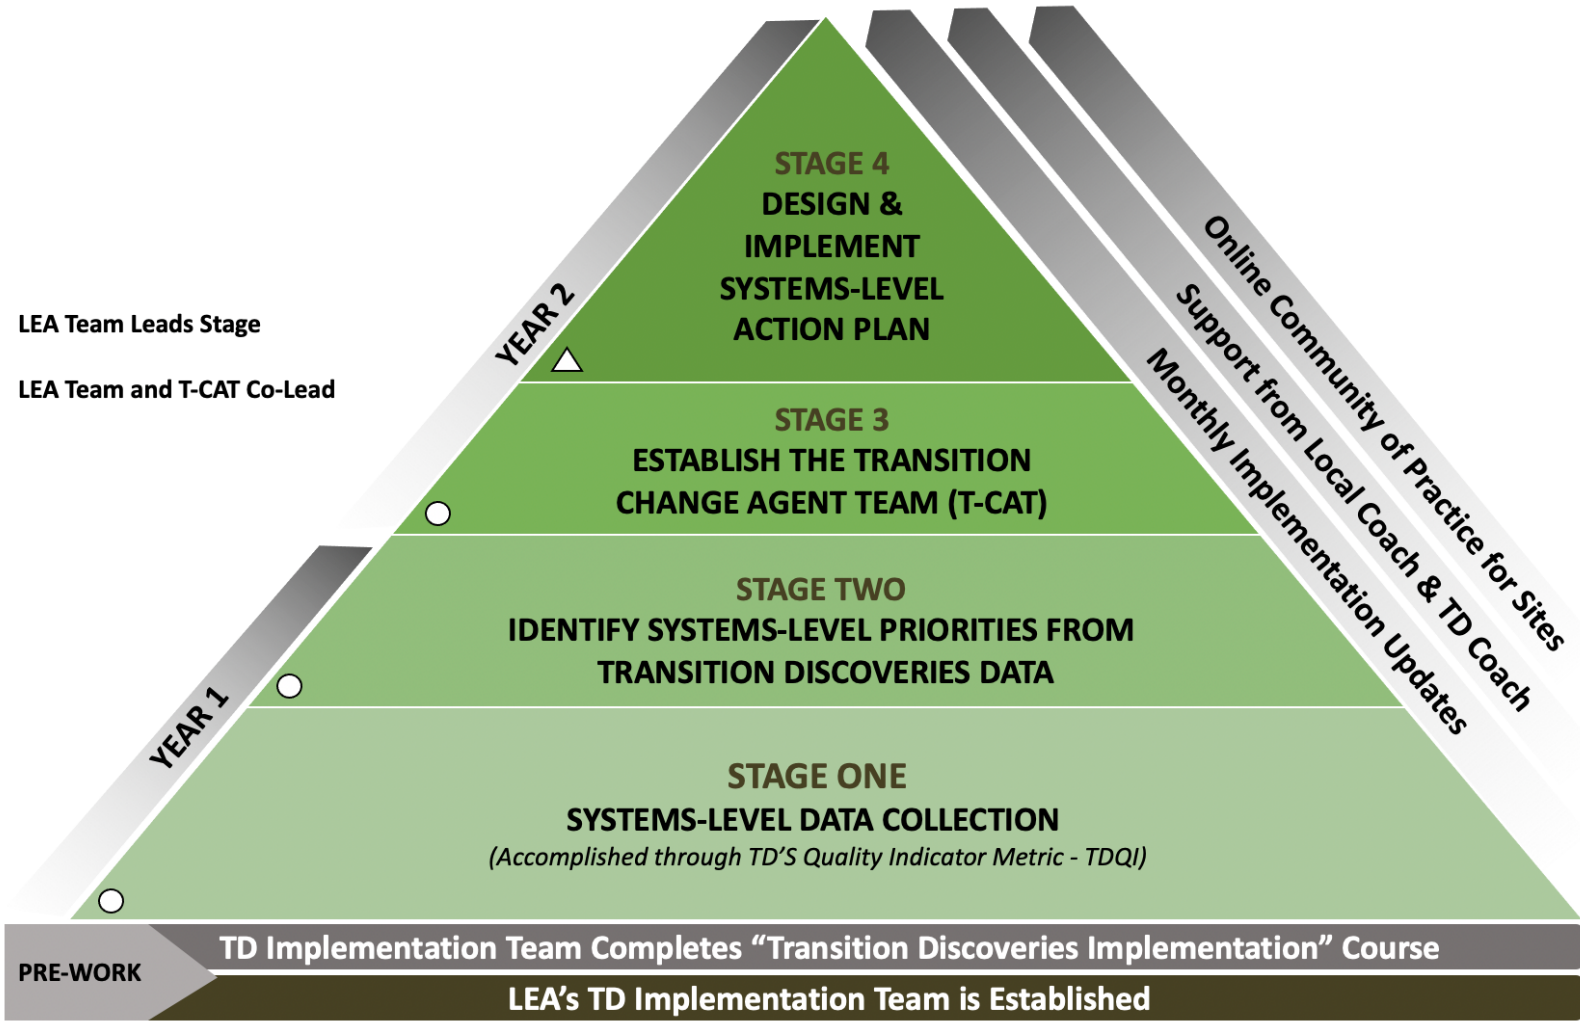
LEA Team Leads Stage

LEA Team and T-CAT Co-Lead

YEAR 2

YEAR 1

STAGE 4
DESIGN & IMPLEMENT SYSTEMS-LEVEL ACTION PLAN

STAGE 3
ESTABLISH THE TRANSITION CHANGE AGENT TEAM (T-CAT)

STAGE TWO
IDENTIFY SYSTEMS-LEVEL PRIORITIES FROM TRANSITION DISCOVERIES DATA

STAGE ONE
SYSTEMS-LEVEL DATA COLLECTION
(Accomplished through TD'S Quality Indicator Metric - TDQI)

Online Community of Practice for Sites

Support from Local Coach & TD Coach

Monthly Implementation Updates

PRE-WORK

TD Implementation Team Completes "Transition Discoveries Implementation" Course

LEA's TD Implementation Team is Established